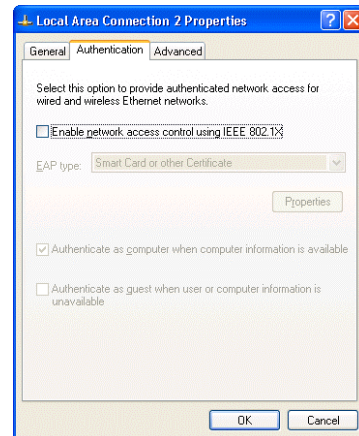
Local Area Connection 2 Properties

General | Authentication | Advanced

Select this option to provide authenticated network access for wired and wireless Ethernet networks.

Enable network access control using IEEE 802.1X

EAP type: Smart Card or other Certificate

Properties

Authenticate as computer when computer information is available

Authenticate as guest when user or computer information is unavailable

OK | Cancel